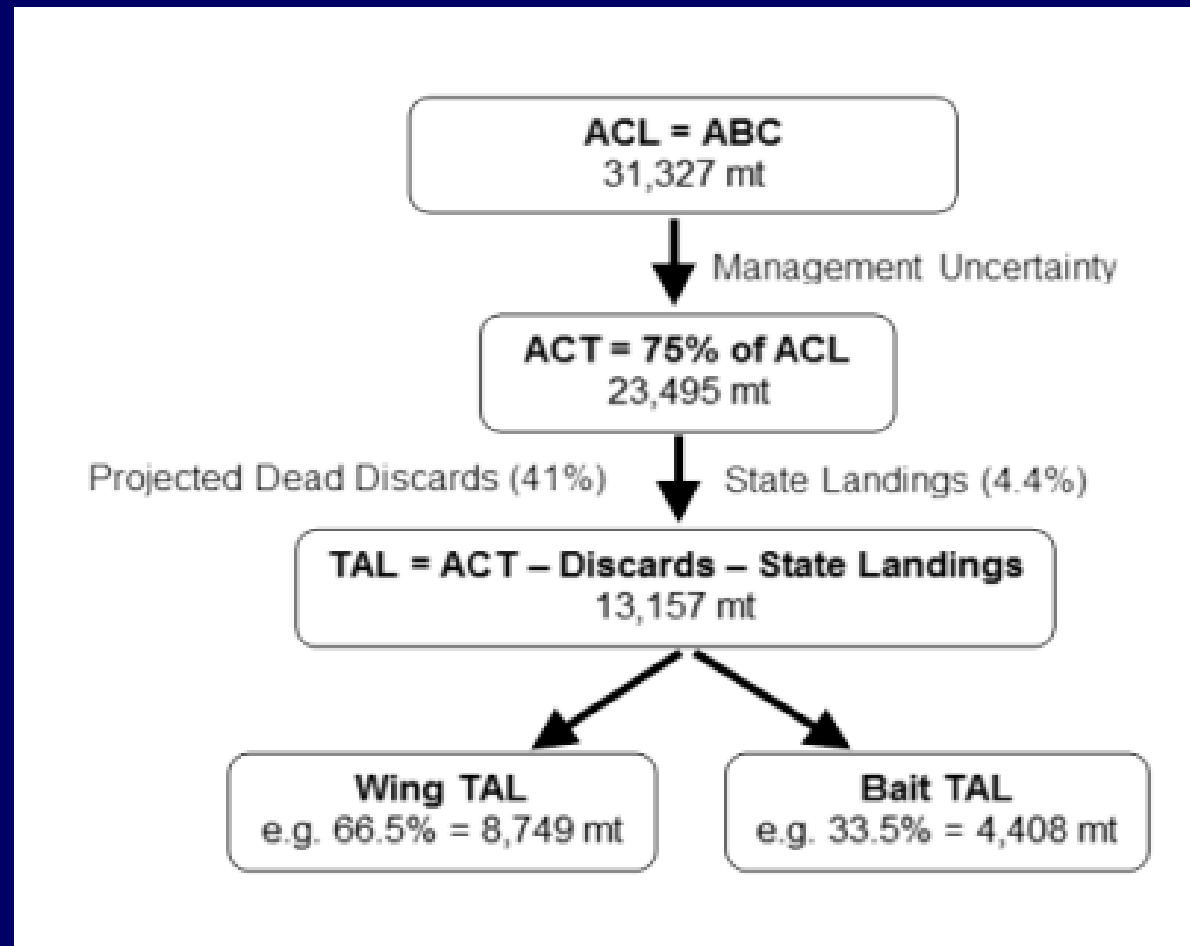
ACL = ABC
31,327 mt

Management Uncertainty

ACT = 75% of ACL
23,495 mt

Projected Dead Discards (41%)

State Landings (4.4%)

TAL = ACT – Discards – State Landings
13,157 mt

Wing TAL
e.g. 66.5% = 8,749 mt

Bait TAL
e.g. 33.5% = 4,408 mt